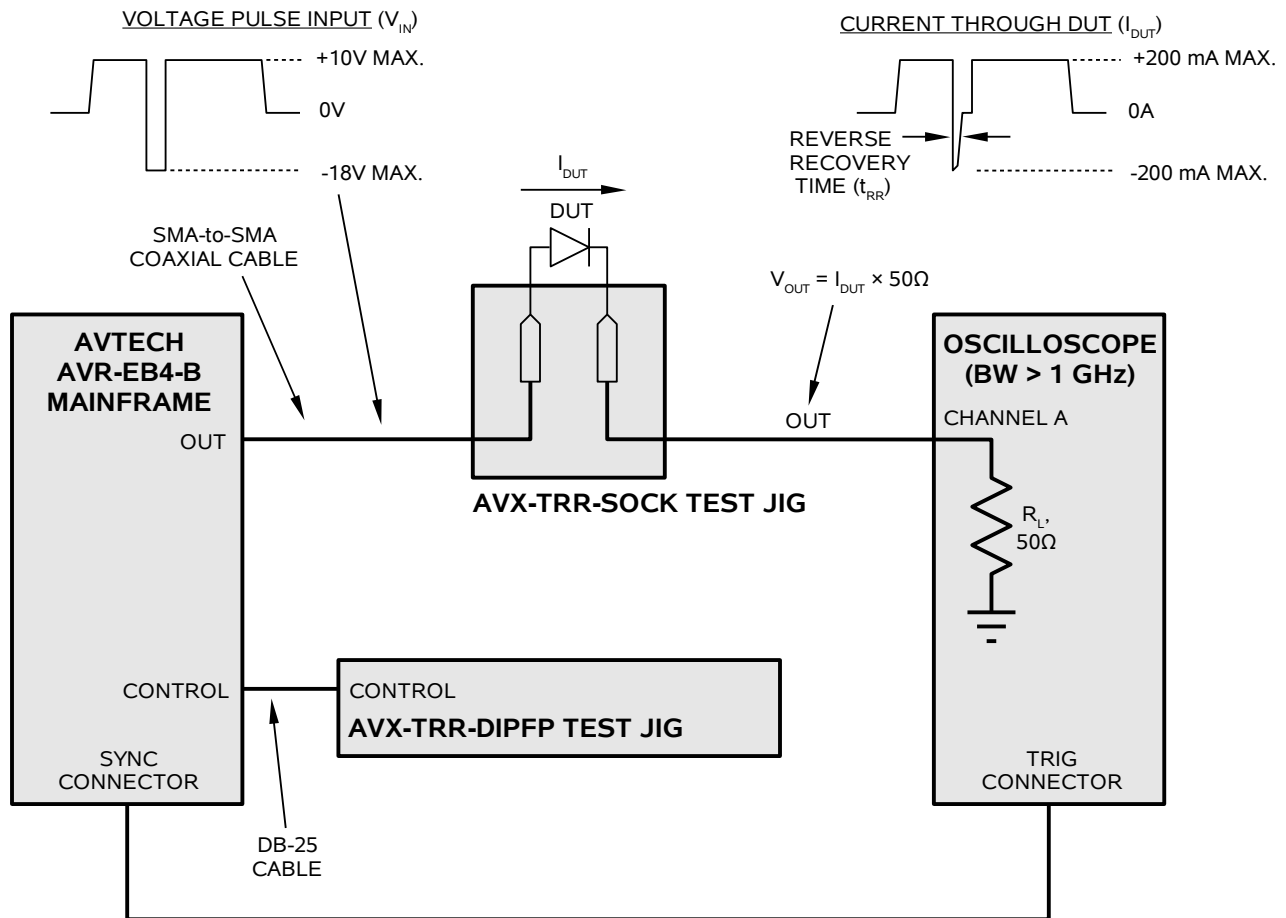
VOLTAGE PULSE INPUT ($V_{IN}$)

+10V MAX.

0V

-18V MAX.

CURRENT THROUGH DUT ($I_{DUT}$)

+200 mA MAX.

0A

REVERSE RECOVERY TIME ($t_{RR}$)

-200 mA MAX.

$I_{DUT}$

DUT

SMA-to-SMA COAXIAL CABLE

$V_{OUT} = I_{DUT} \times 50\Omega$

AVTECH AVR-EB4-B MAINFRAME

OUT

OUT

OSCILLOSCOPE (BW > 1 GHz)

CHANNEL A

AVX-TRR-SOCK TEST JIG

$R_L$, $50\Omega$

CONTROL

CONTROL

AVX-TRR-DIPFP TEST JIG

SYNC CONNECTOR

TRIG CONNECTOR

DB-25 CABLE